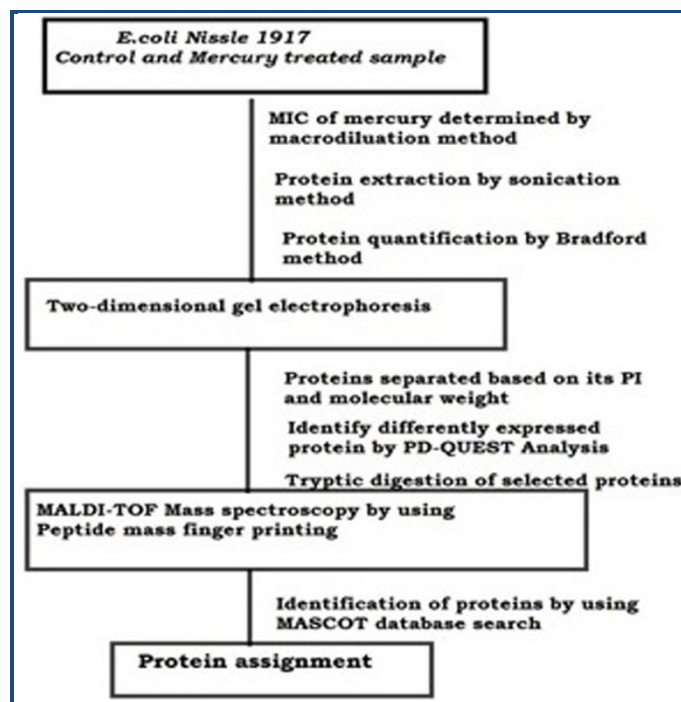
E.coli Nissle 1917
Control and Mercury treated sample

MIC of mercury determined by macrodiluation method

Protein extraction by sonication method

Protein quantification by Bradford method

Two-dimensional gel electrophoresis

Proteins separated based on its PI and molecular weight

Identify differently expressed protein by PD-QUEST Analysis

Tryptic digestion of selected proteins

MALDI-TOF Mass spectroscopy by using Peptide mass finger printing

Identification of proteins by using MASCOT database search

Protein assignment